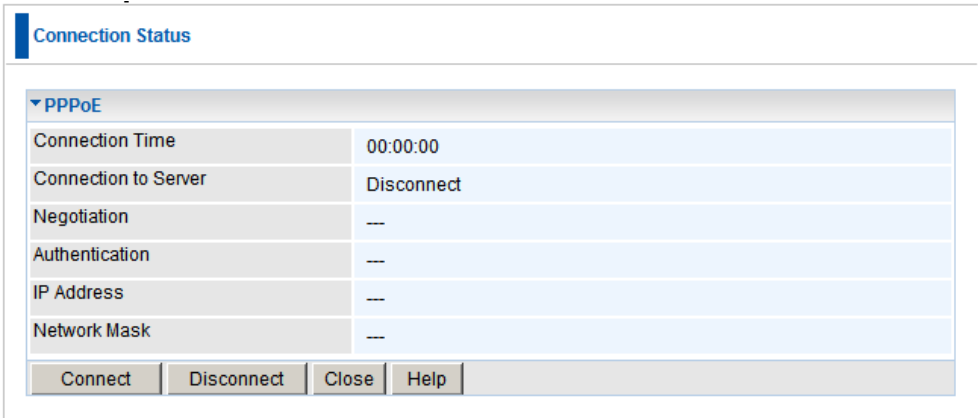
Connection Status

PPPoE

| Connection Time | 00:00:00 |
|---|---|
| Connection to Server | Disconnect |
| Negotiation | --- |
| Authentication | --- |
| IP Address | --- |
| Network Mask | --- |

Connect Disconnect Close Help